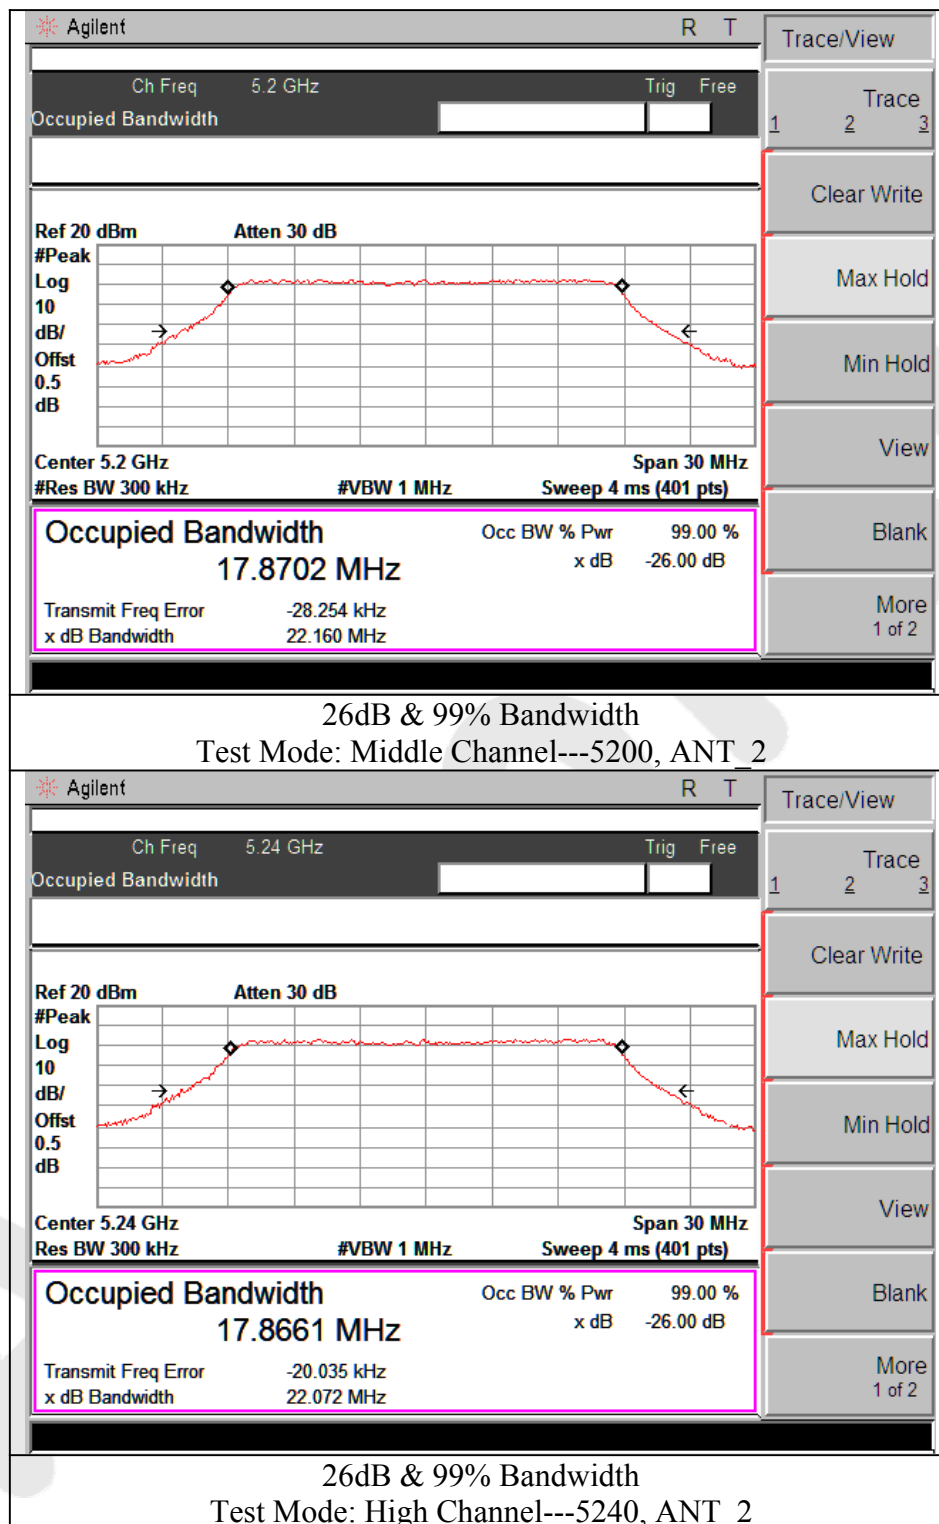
Agilent R T

Ch Freq 5.2 GHz Trig Free
Occupied Bandwidth

Ref 20 dBm Atten 30 dB
#Peak
Log
10
dB/
Offst
0.5
dB

Center 5.2 GHz Span 30 MHz
#Res BW 300 kHz #VBW 1 MHz Sweep 4 ms (401 pts)

Occupied Bandwidth
17.8702 MHz
Occ BW % Pwr 99.00 %
x dB -26.00 dB
Transmit Freq Error -28.254 kHz
x dB Bandwidth 22.160 MHz

Trace/View
Trace
1 2 3
Clear Write
Max Hold
Min Hold
View
Blank
More
1 of 2

26dB & 99% Bandwidth
Test Mode: Middle Channel---5200, ANT_2

Agilent R T

Ch Freq 5.24 GHz Trig Free
Occupied Bandwidth

Ref 20 dBm Atten 30 dB
#Peak
Log
10
dB/
Offst
0.5
dB

Center 5.24 GHz Span 30 MHz
Res BW 300 kHz #VBW 1 MHz Sweep 4 ms (401 pts)

Occupied Bandwidth
17.8661 MHz
Occ BW % Pwr 99.00 %
x dB -26.00 dB
Transmit Freq Error -20.035 kHz
x dB Bandwidth 22.072 MHz

Trace/View
Trace
1 2 3
Clear Write
Max Hold
Min Hold
View
Blank
More
1 of 2

26dB & 99% Bandwidth
Test Mode: High Channel---5240, ANT_2